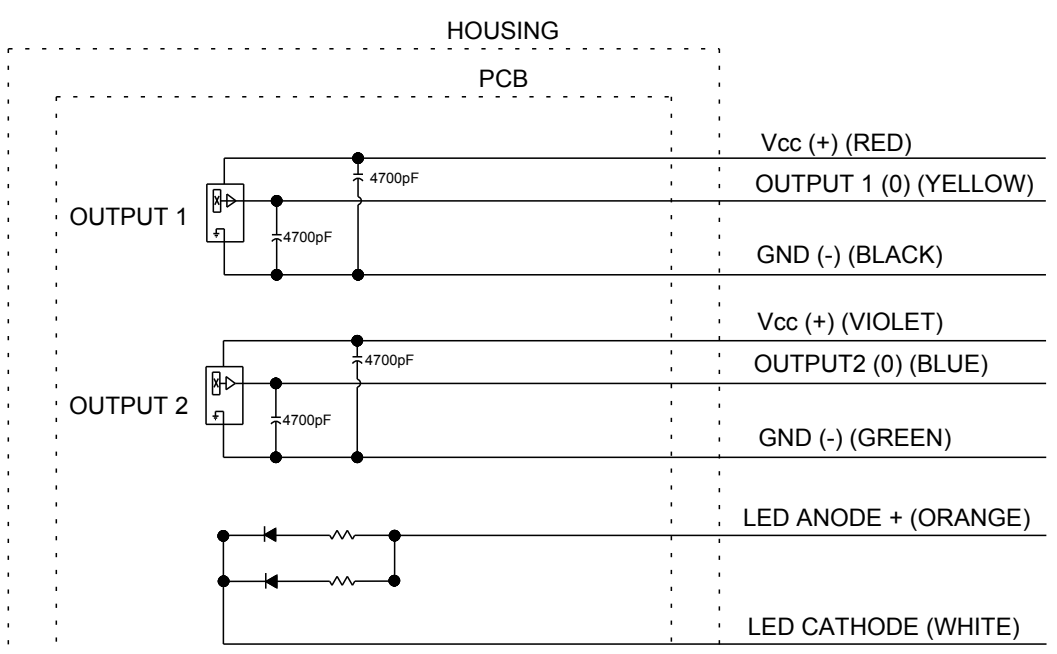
HOUSING

PCB

Vcc (+) (RED)

4700pF

OUTPUT 1 (0) (YELLOW)

OUTPUT 1

4700pF

GND (-) (BLACK)

Vcc (+) (VIOLET)

4700pF

OUTPUT2 (0) (BLUE)

OUTPUT 2

4700pF

GND (-) (GREEN)

LED ANODE + (ORANGE)

LED CATHODE (WHITE)